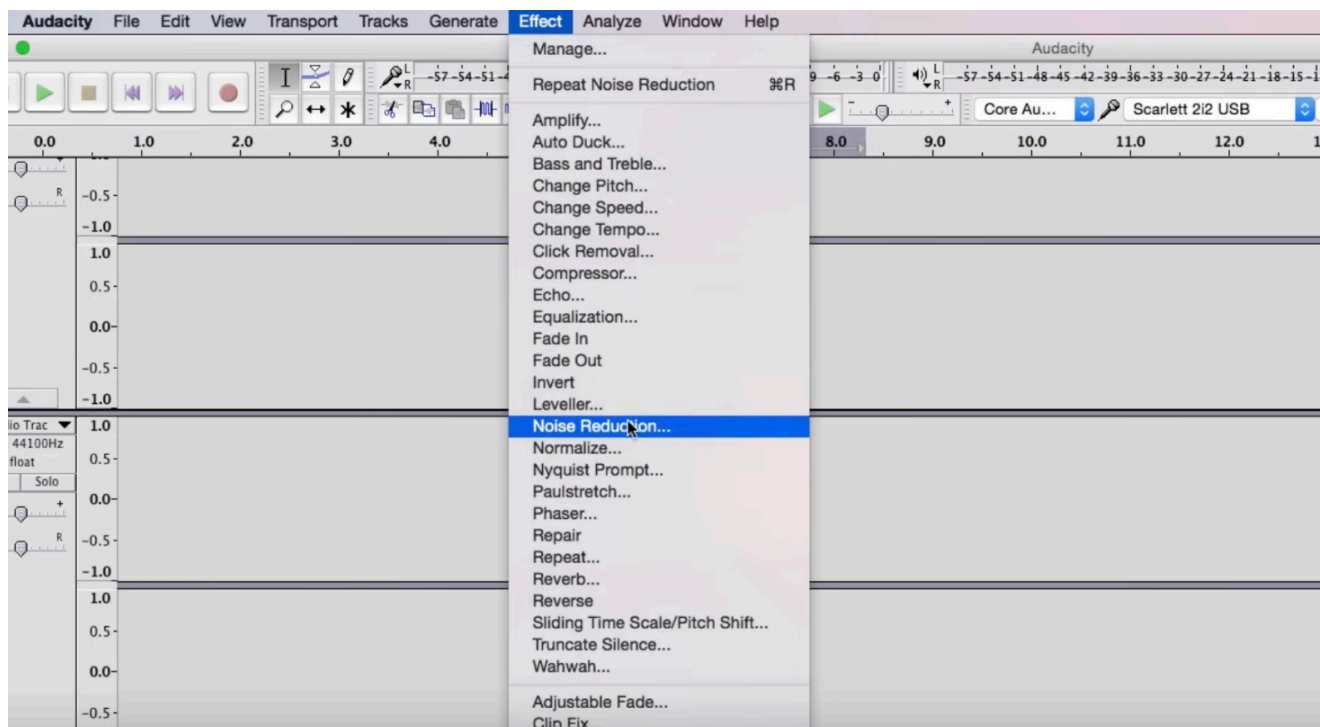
Audacity File Edit View Transport Tracks Generate Effect Analyze Window Help

Audacity

-57 -54 -51 -4

-9 -6 -3 0

L R -57 -54 -51 -48 -45 -42 -39 -36 -33 -30 -27 -24 -21 -18 -15 -1

Core Au... Scarlett 2i2 USB

0.0 1.0 2.0 3.0 4.0 8.0 9.0 10.0 11.0 12.0

R -0.5 -1.0 1.0 0.5 0.0 -0.5 -1.0

io Trac 44100Hz float Solo 1.0 0.5 0.0 R -0.5 -1.0 1.0 0.5 0.0 -0.5

Manage...
Repeat Noise Reduction ⌘R
Amplify...
Auto Duck...
Bass and Treble...
Change Pitch...
Change Speed...
Change Tempo...
Click Removal...
Compressor...
Echo...
Equalization...
Fade In
Fade Out
Invert
Leveller...
Noise Reduction...
Normalize...
Nyquist Prompt...
Paulstretch...
Phaser...
Repair
Repeat...
Reverb...
Reverse
Sliding Time Scale/Pitch Shift...
Truncate Silence...
Wahwah...
Adjustable Fade...
Clip Fix